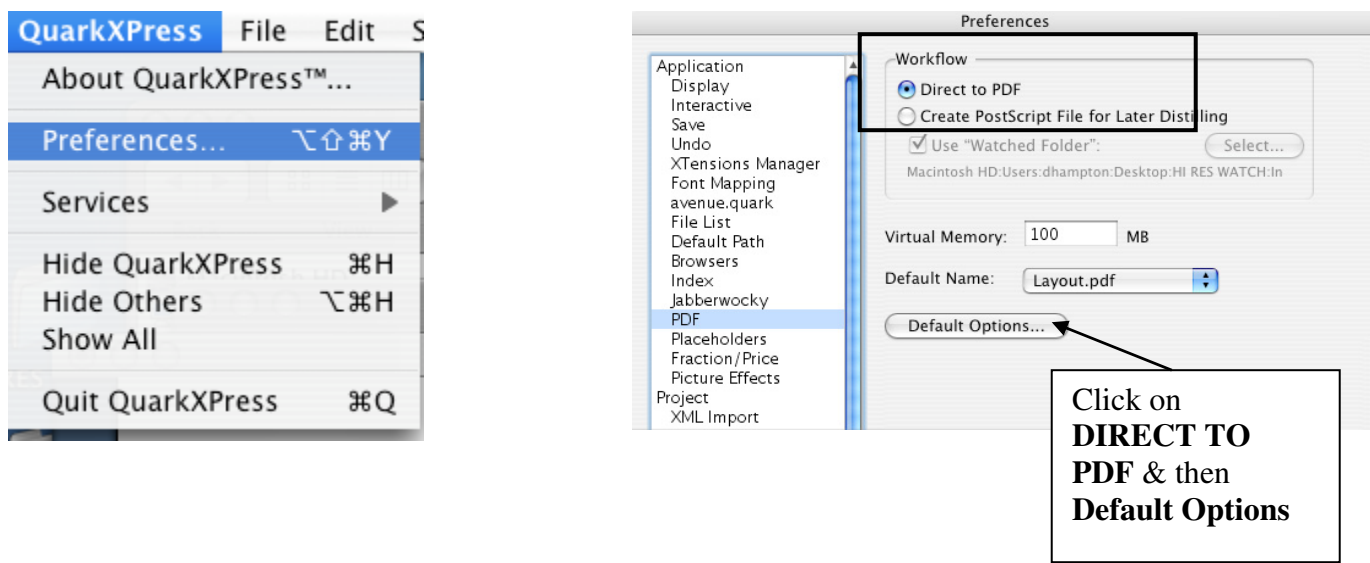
QuarkXPress File Edit S

About QuarkXPress™...

Preferences... ⌥⇧⌘Y

Services ▶

Hide QuarkXPress ⌘H
Hide Others ⌥⌘H
Show All

Quit QuarkXPress ⌘Q

Preferences

Application
Display
Interactive
Save
Undo
XTensions Manager
Font Mapping
avenue.quark
File List
Default Path
Browsers
Index
Jabberwocky
PDF
Placeholders
Fraction/Price
Picture Effects
Project
XML Import

Workflow
Direct to PDF
Create PostScript File for Later Distilling
Use "Watched Folder":
Select...
Macintosh HD:Users:dhampton:Desktop:HI RES WATCH:In

Virtual Memory: 100 MB

Default Name: Layout.pdf

Default Options...

Click on **DIRECT TO PDF** & then **Default Options**